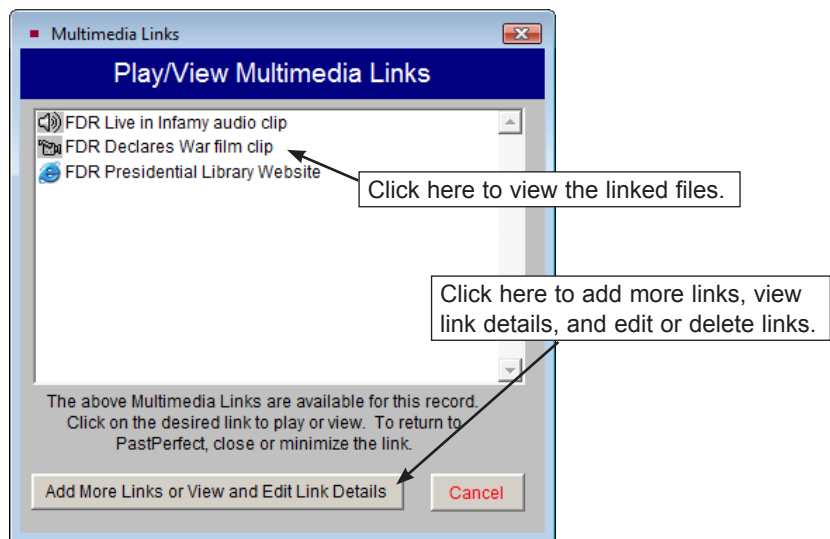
Multimedia Links

Play/View Multimedia Links

FDR Live in Infamy audio clip
FDR Declares War film clip
FDR Presidential Library Website

Click here to view the linked files.

Click here to add more links, view link details, and edit or delete links.

The above Multimedia Links are available for this record. Click on the desired link to play or view. To return to PastPerfect, close or minimize the link.

Add More Links or View and Edit Link Details

Cancel